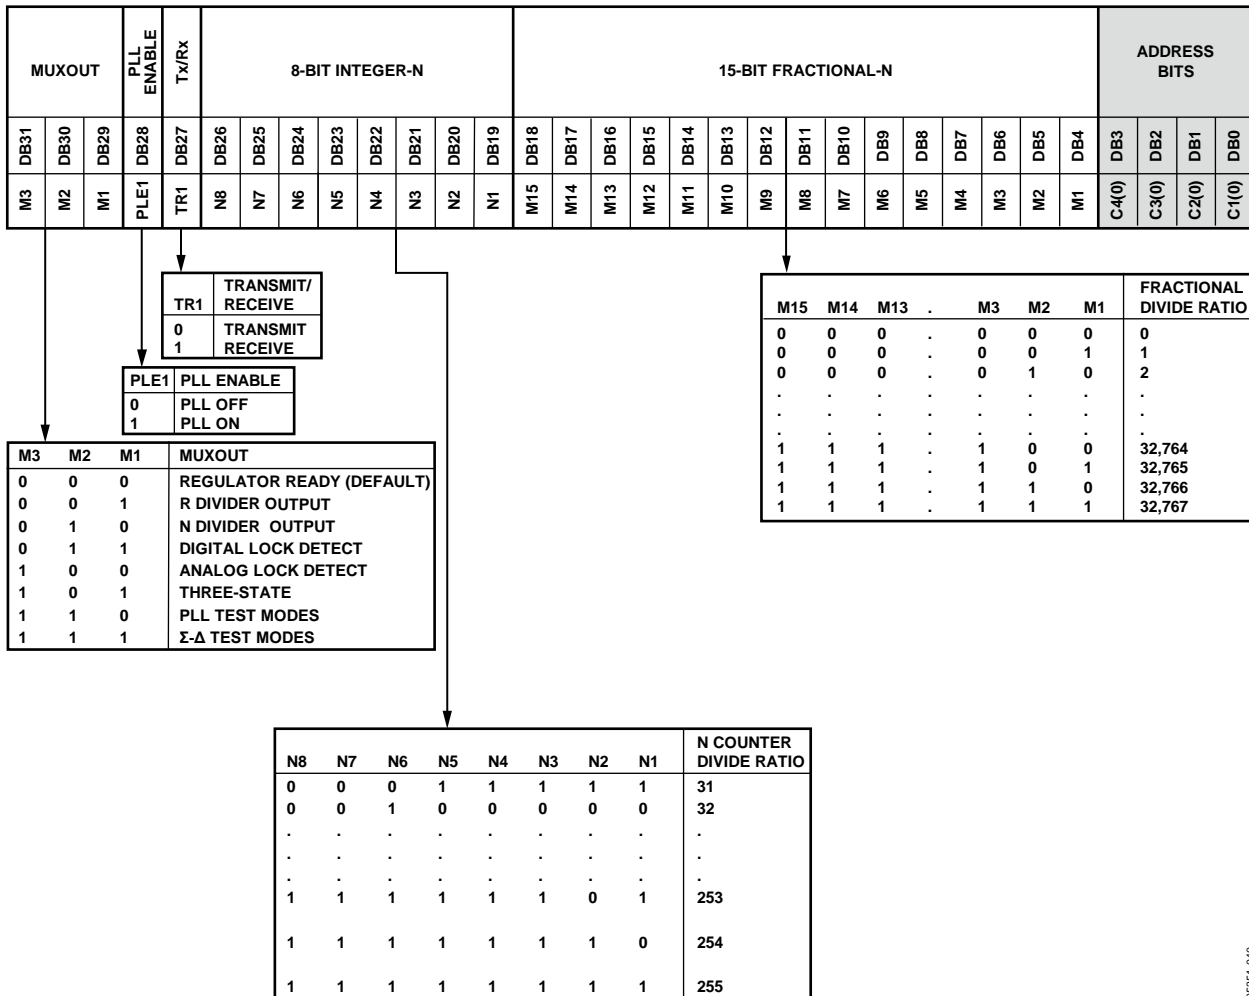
| MUXOUT | | | PLL ENABLE | Tx/Rx | 8-BIT INTEGER-N | | | | | | | | 15-BIT FRACTIONAL-N | | | | | | | | | | | | | | | ADDRESS BITS | | | |
|---|---|---|---|---|---|---|---|---|---|---|---|---|---|---|---|---|---|---|---|---|---|---|---|---|---|---|---|---|---|---|---|
| DB31 | DB30 | DB29 | DB28 | DB27 | DB26 | DB25 | DB24 | DB23 | DB22 | DB21 | DB20 | DB19 | DB18 | DB17 | DB16 | DB15 | DB14 | DB13 | DB12 | DB11 | DB10 | DB9 | DB8 | DB7 | DB6 | DB5 | DB4 | DB3 | DB2 | DB1 | DB0 |
| M3 | M2 | M1 | PLE1 | TR1 | N8 | N7 | N6 | N5 | N4 | N3 | N2 | N1 | M15 | M14 | M13 | M12 | M11 | M10 | M9 | M8 | M7 | M6 | M5 | M4 | M3 | M2 | M1 | C4(0) | C3(0) | C2(0) | C1(0) |

| TR1 | TRANSMIT/ RECEIVE |
|---|---|
| 0 | TRANSMIT |
| 1 | RECEIVE |

| PLE1 | PLL ENABLE |
|---|---|
| 0 | PLL OFF |
| 1 | PLL ON |

| M3 | M2 | M1 | MUXOUT |
|---|---|---|---|
| 0 | 0 | 0 | REGULATOR READY (DEFAULT) |
| 0 | 0 | 1 | R DIVIDER OUTPUT |
| 0 | 1 | 0 | N DIVIDER OUTPUT |
| 0 | 1 | 1 | DIGITAL LOCK DETECT |
| 1 | 0 | 0 | ANALOG LOCK DETECT |
| 1 | 0 | 1 | THREE-STATE |
| 1 | 1 | 0 | PLL TEST MODES |
| 1 | 1 | 1 | Σ-Δ TEST MODES |

| M15 | M14 | M13 | . | M3 | M2 | M1 | FRACTIONAL DIVIDE RATIO |
|---|---|---|---|---|---|---|---|
| 0 | 0 | 0 | . | 0 | 0 | 0 | 0 |
| 0 | 0 | 0 | . | 0 | 0 | 1 | 1 |
| 0 | 0 | 0 | . | 0 | 1 | 0 | 2 |
| . | . | . | . | . | . | . | . |
| . | . | . | . | . | . | . | . |
| . | . | . | . | . | . | . | . |
| 1 | 1 | 1 | . | 1 | 0 | 0 | 32,764 |
| 1 | 1 | 1 | . | 1 | 0 | 1 | 32,765 |
| 1 | 1 | 1 | . | 1 | 1 | 0 | 32,766 |
| 1 | 1 | 1 | . | 1 | 1 | 1 | 32,767 |

| N8 | N7 | N6 | N5 | N4 | N3 | N2 | N1 | N COUNTER DIVIDE RATIO |
|---|---|---|---|---|---|---|---|---|
| 0 | 0 | 0 | 1 | 1 | 1 | 1 | 1 | 31 |
| 0 | 0 | 1 | 0 | 0 | 0 | 0 | 0 | 32 |
| . | . | . | . | . | . | . | . | . |
| . | . | . | . | . | . | . | . | . |
| . | . | . | . | . | . | . | . | . |
| 1 | 1 | 1 | 1 | 1 | 1 | 0 | 1 | 253 |
| 1 | 1 | 1 | 1 | 1 | 1 | 1 | 0 | 254 |
| 1 | 1 | 1 | 1 | 1 | 1 | 1 | 1 | 255 |

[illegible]